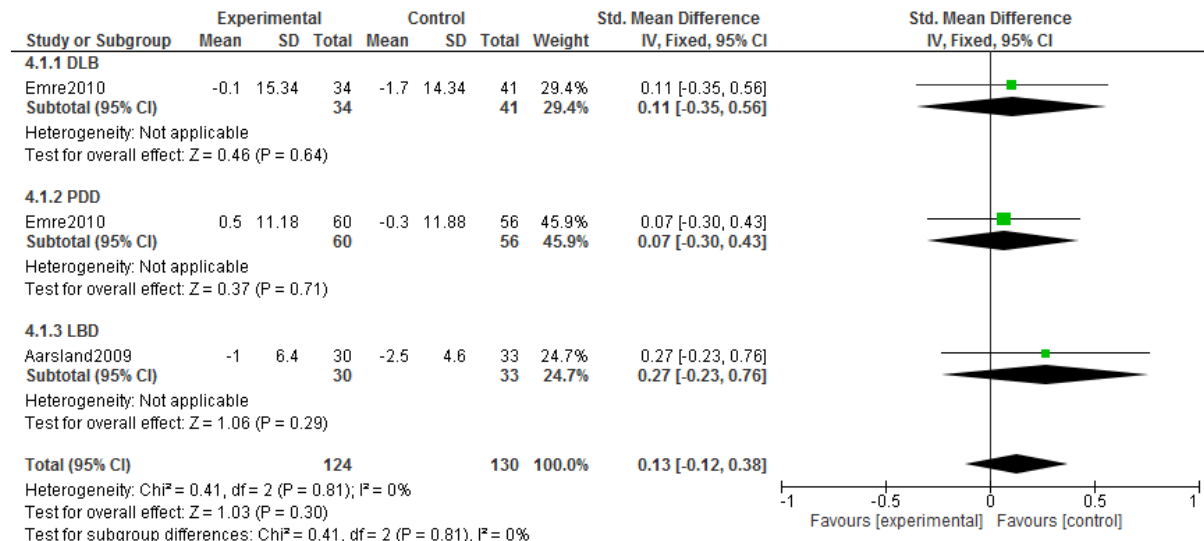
| Study or Subgroup | Experimental Mean | Experimental SD | Experimental Total | Control Mean | Control SD | Control Total | Weight | Std. Mean Difference IV, Fixed, 95% CI |
|---|---|---|---|---|---|---|---|---|
| **4.1.1 DLB** | | | | | | | | |
| Emre2010 | -0.1 | 15.34 | 34 | -1.7 | 14.34 | 41 | 29.4% | 0.11 [-0.35, 0.56] |
| **Subtotal (95% CI)** | | | **34** | | | **41** | **29.4%** | **0.11 [-0.35, 0.56]** |
| Heterogeneity: Not applicable | | | | | | | | |
| Test for overall effect: Z = 0.46 (P = 0.64) | | | | | | | | |
| **4.1.2 PDD** | | | | | | | | |
| Emre2010 | 0.5 | 11.18 | 60 | -0.3 | 11.88 | 56 | 45.9% | 0.07 [-0.30, 0.43] |
| **Subtotal (95% CI)** | | | **60** | | | **56** | **45.9%** | **0.07 [-0.30, 0.43]** |
| Heterogeneity: Not applicable | | | | | | | | |
| Test for overall effect: Z = 0.37 (P = 0.71) | | | | | | | | |
| **4.1.3 LBD** | | | | | | | | |
| Aarsland2009 | -1 | 6.4 | 30 | -2.5 | 4.6 | 33 | 24.7% | 0.27 [-0.23, 0.76] |
| **Subtotal (95% CI)** | | | **30** | | | **33** | **24.7%** | **0.27 [-0.23, 0.76]** |
| Heterogeneity: Not applicable | | | | | | | | |
| Test for overall effect: Z = 1.06 (P = 0.29) | | | | | | | | |
| **Total (95% CI)** | | | **124** | | | **130** | **100.0%** | **0.13 [-0.12, 0.38]** |

Heterogeneity: Chi² = 0.41, df = 2 (P = 0.81); I² = 0%
Test for overall effect: Z = 1.03 (P = 0.30)
Test for subgroup differences: Chi² = 0.41, df = 2 (P = 0.81), I² = 0%

Std. Mean Difference
IV, Fixed, 95% CI

-1 -0.5 0 0.5 1
Favours [experimental] Favours [control]